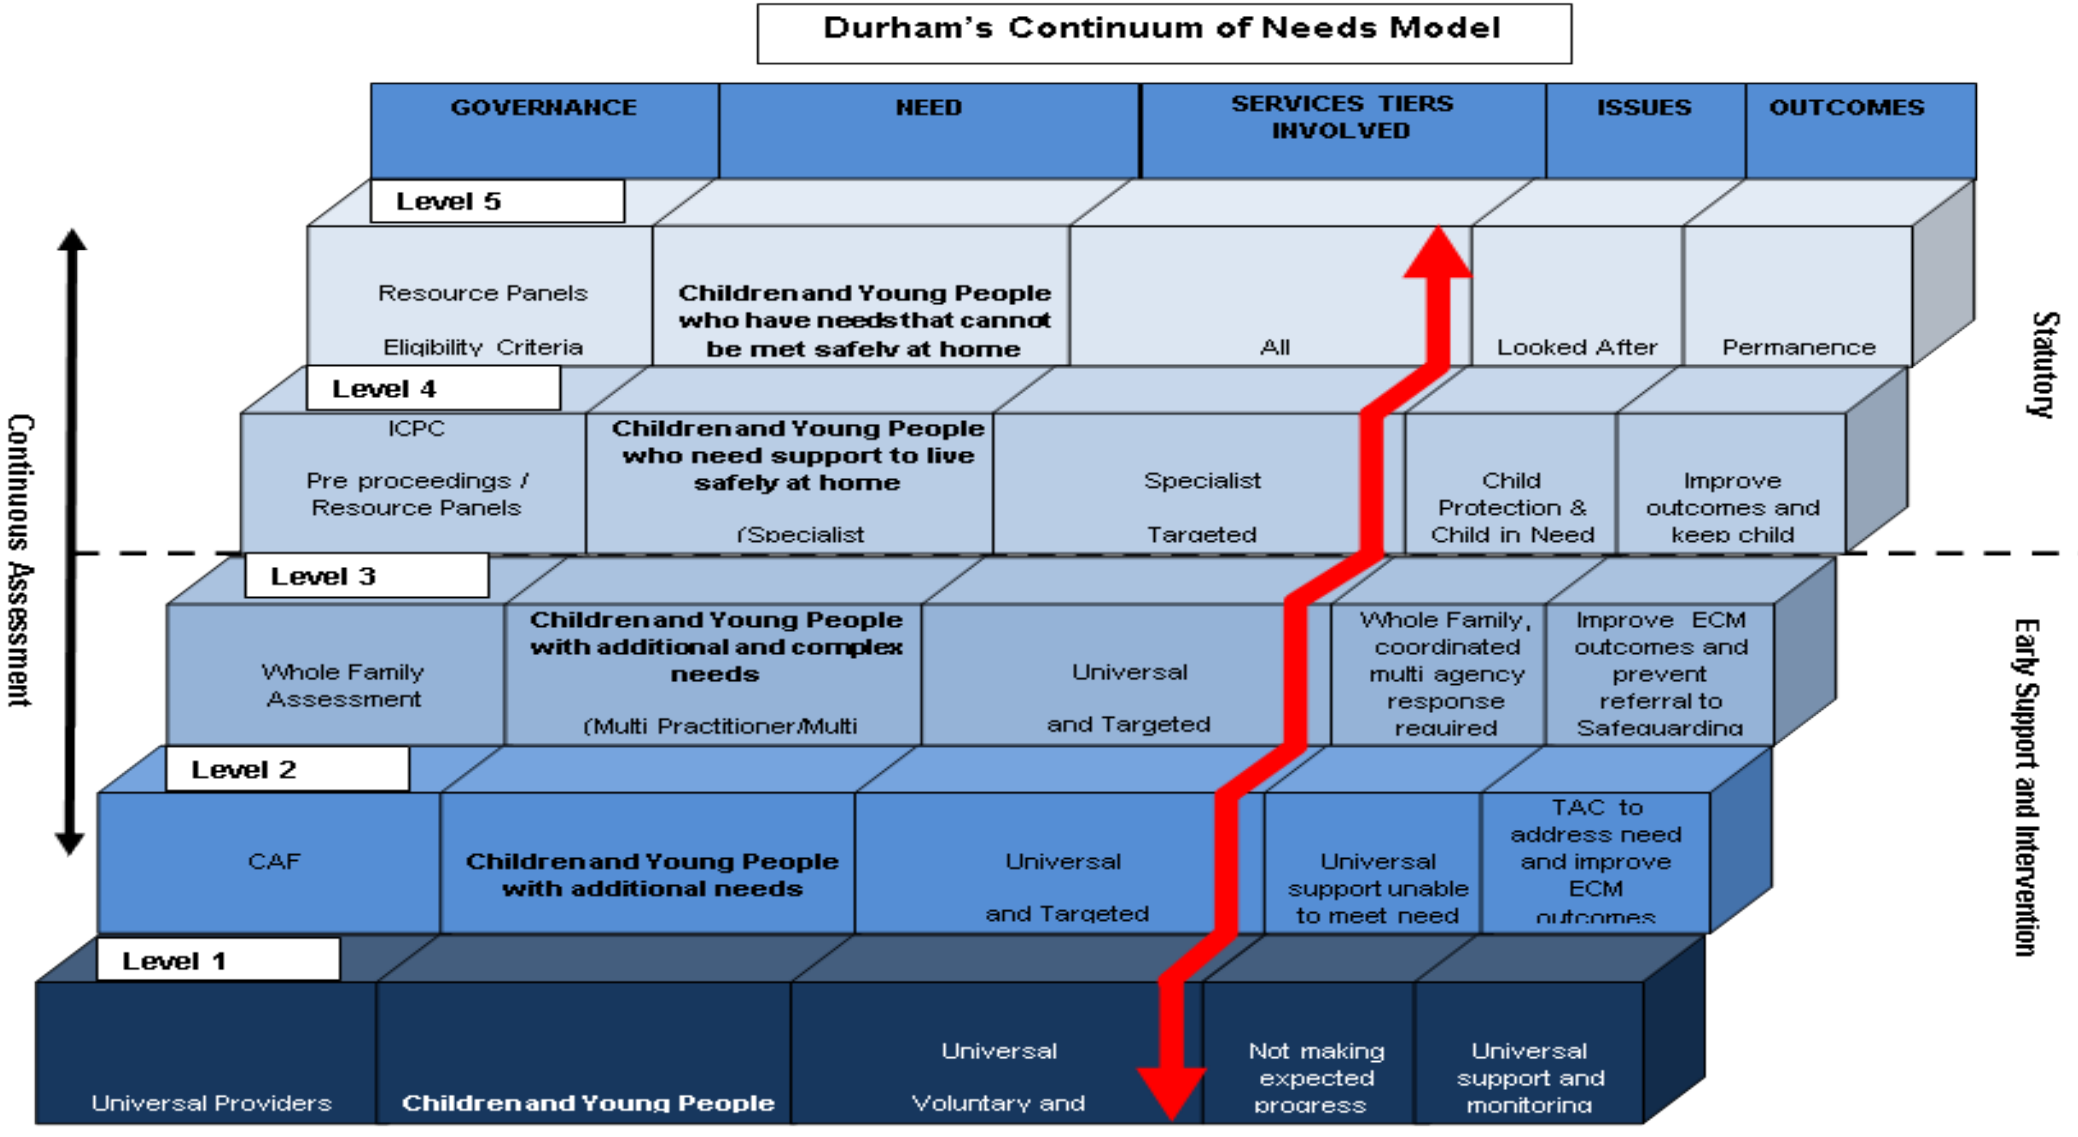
Durham's Continuum of Needs Model

| GOVERNANCE | NEED | SERVICES TIERS INVOLVED | ISSUES | OUTCOMES |
|---|---|---|---|---|
| Level 5 Resource Panels Eligibility Criteria | Children and Young People who have needs that cannot be met safely at home | All | Looked After | Permanence |
| Level 4 ICPC Pre proceedings / Resource Panels | Children and Young People who need support to live safely at home (Specialist | Specialist Targeted | Child Protection & Child in Need | Improve outcomes and keep child |
| Level 3 Whole Family Assessment | Children and Young People with additional and complex needs (Multi Practitioner/Multi | Universal and Targeted | Whole Family, coordinated multi agency response required | Improve ECM outcomes and prevent referral to Safeguarding |
| Level 2 CAF | Children and Young People with additional needs | Universal and Targeted | Universal support unable to meet need | TAC to address need and improve ECM outcomes |
| Level 1 Universal Providers | Children and Young People | Universal Voluntary and | Not making expected progress | Universal support and monitoring |

Continuous Assessment

Statutory

Early Support and Intervention